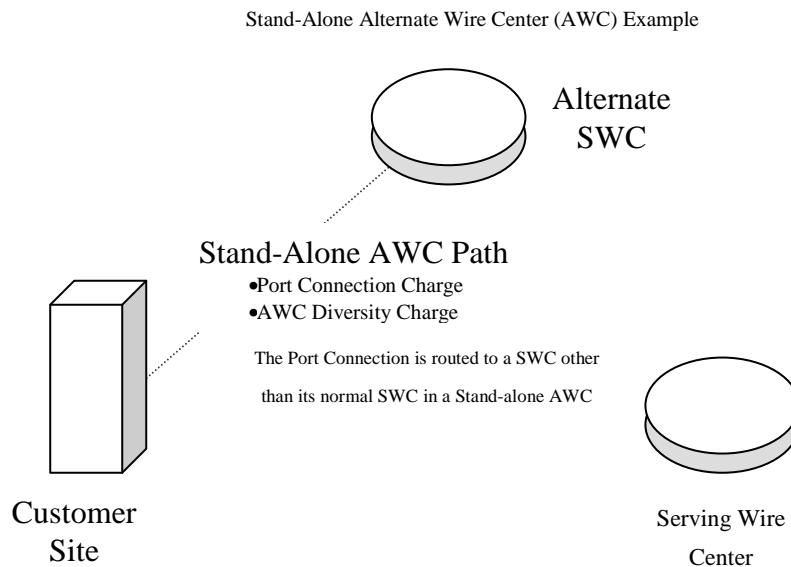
Stand-Alone Alternate Wire Center (AWC) Example

Alternate SWC

Stand-Alone AWC Path

•Port Connection Charge

•AWC Diversity Charge

The Port Connection is routed to a SWC other than its normal SWC in a Stand-alone AWC

Customer Site

Serving Wire Center